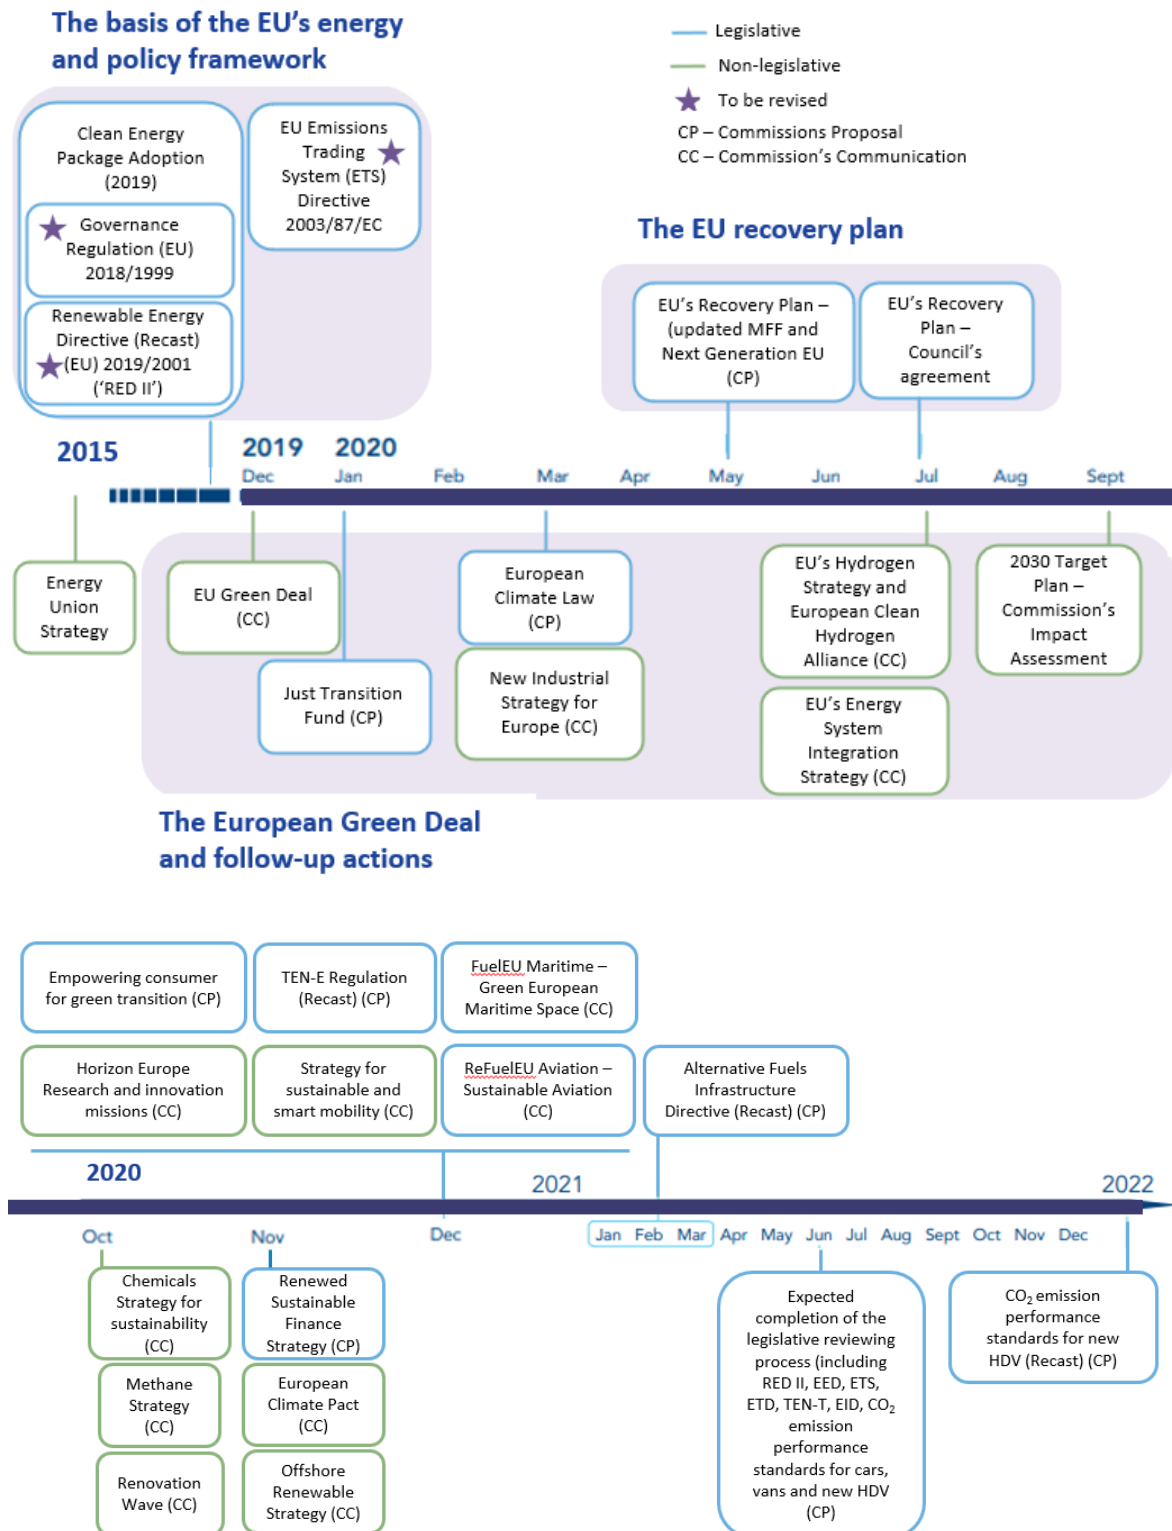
The basis of the EU's energy and policy framework

Legislative
Non-legislative
To be revised
CP – Commissions Proposal
CC – Commission's Communication

Clean Energy Package Adoption (2019)

Governance Regulation (EU) 2018/1999

Renewable Energy Directive (Recast) (EU) 2019/2001 ('RED II')

EU Emissions Trading System (ETS) Directive 2003/87/EC

The EU recovery plan

EU's Recovery Plan – (updated MFF and Next Generation EU (CP)

EU's Recovery Plan – Council's agreement

2015
2019
2020
Dec
Jan
Feb
Mar
Apr
May
Jun
Jul
Aug
Sept

Energy Union Strategy

EU Green Deal (CC)

Just Transition Fund (CP)

European Climate Law (CP)

New Industrial Strategy for Europe (CC)

EU's Hydrogen Strategy and European Clean Hydrogen Alliance (CC)

EU's Energy System Integration Strategy (CC)

2030 Target Plan – Commission's Impact Assessment

The European Green Deal and follow-up actions

Empowering consumer for green transition (CP)

TEN-E Regulation (Recast) (CP)

FuelEU Maritime – Green European Maritime Space (CC)

Horizon Europe Research and innovation missions (CC)

Strategy for sustainable and smart mobility (CC)

ReFuelEU Aviation – Sustainable Aviation (CC)

Alternative Fuels Infrastructure Directive (Recast) (CP)

2020
2021
2022
Oct
Nov
Dec
Jan Feb Mar Apr May Jun Jul Aug Sept Oct Nov Dec

Chemicals Strategy for sustainability (CC)

Methane Strategy (CC)

Renovation Wave (CC)

Renewed Sustainable Finance Strategy (CP)

European Climate Pact (CC)

Offshore Renewable Strategy (CC)

Expected completion of the legislative reviewing process (including RED II, EED, ETS, ETD, TEN-T, EID, $CO_2$ emission performance standards for cars, vans and new HDV (CP)

$CO_2$ emission performance standards for new HDV (Recast) (CP)